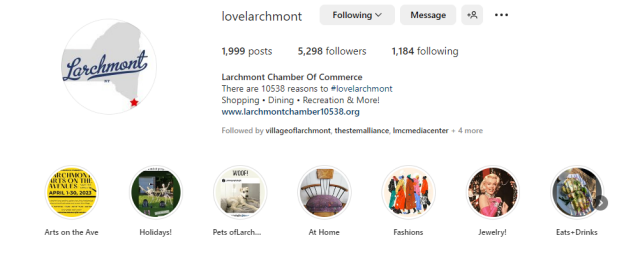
Larchmont
NY

lovelarchmont Following Message

1,999 posts 5,298 followers 1,184 following

Larchmont Chamber Of Commerce
There are 10538 reasons to #lovelarchmont
Shopping • Dining • Recreation & More!
www.larchmontchamber10538.org

Followed by villageoflarchmont, thestemalliance, lmcmediacenter + 4 more

LARCHMONT ARTS ON THE AVENUES APRIL 1-30, 2023
Arts on the Ave

Holidays!

WOOF!
Pets ofLarch...

At Home

Fashions

Jewelry!

Eats+Drinks